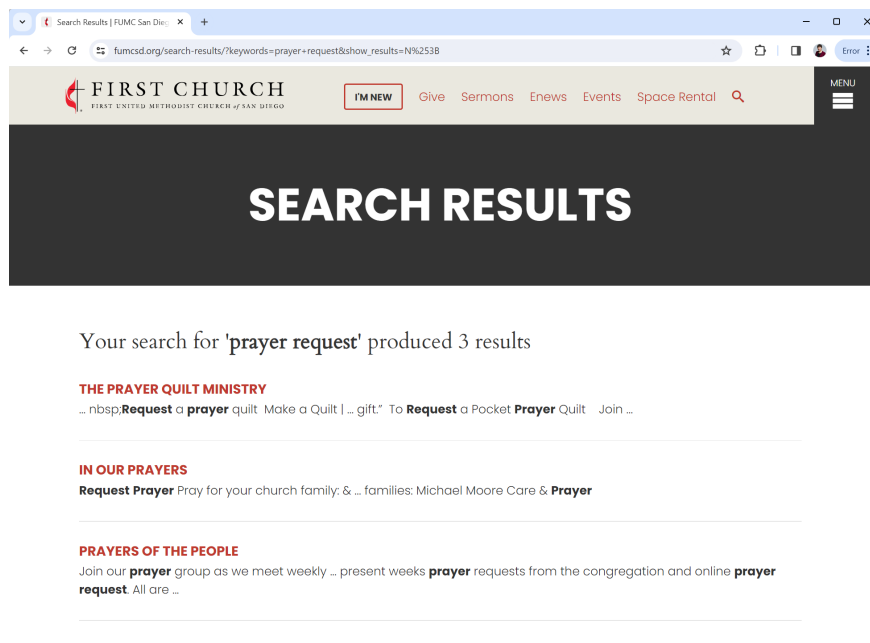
Search Results | FUMC San Dieg ×
+
fumcsd.org/search-results/?keywords=prayer+request&show_results=N%253B
Error

FIRST CHURCH
FIRST UNITED METHODIST CHURCH of SAN DIEGO

I'M NEW
Give
Sermons
Enews
Events
Space Rental
MENU

SEARCH RESULTS

Your search for 'prayer request' produced 3 results

THE PRAYER QUILT MINISTRY
... nbsp;Request a prayer quilt Make a Quilt | ... gift." To Request a Pocket Prayer Quilt Join ...

IN OUR PRAYERS
Request Prayer Pray for your church family: & ... families: Michael Moore Care & Prayer

PRAYERS OF THE PEOPLE
Join our prayer group as we meet weekly ... present weeks prayer requests from the congregation and online prayer request. All are ...